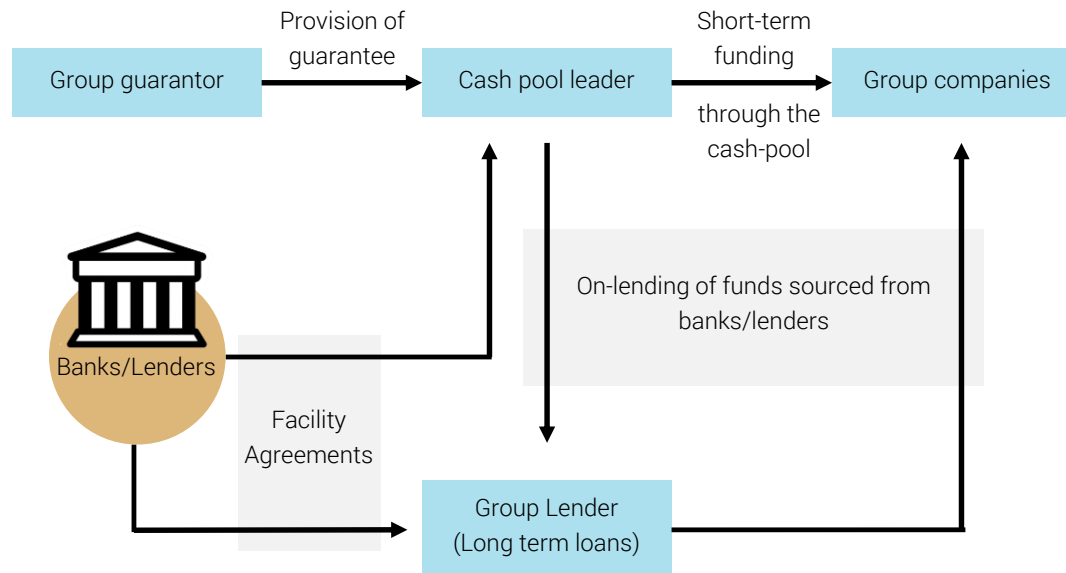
Group guarantor

Provision of guarantee

Cash pool leader

Short-term funding

through the cash-pool

Group companies

Banks/Lenders

On-lending of funds sourced from banks/lenders

Facility Agreements

Group Lender (Long term loans)